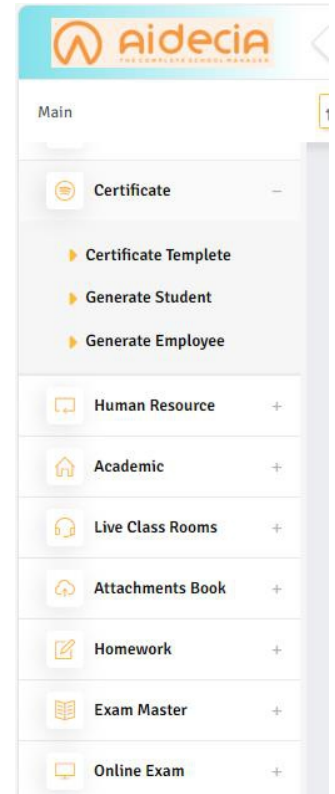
aidecia
THE COMPLETE SCHOOL MANAGER

Main

Certificate –

Certificate Templete
Generate Student
Generate Employee

Human Resource +

Academic +

Live Class Rooms +

Attachments Book +

Homework +

Exam Master +

Online Exam +